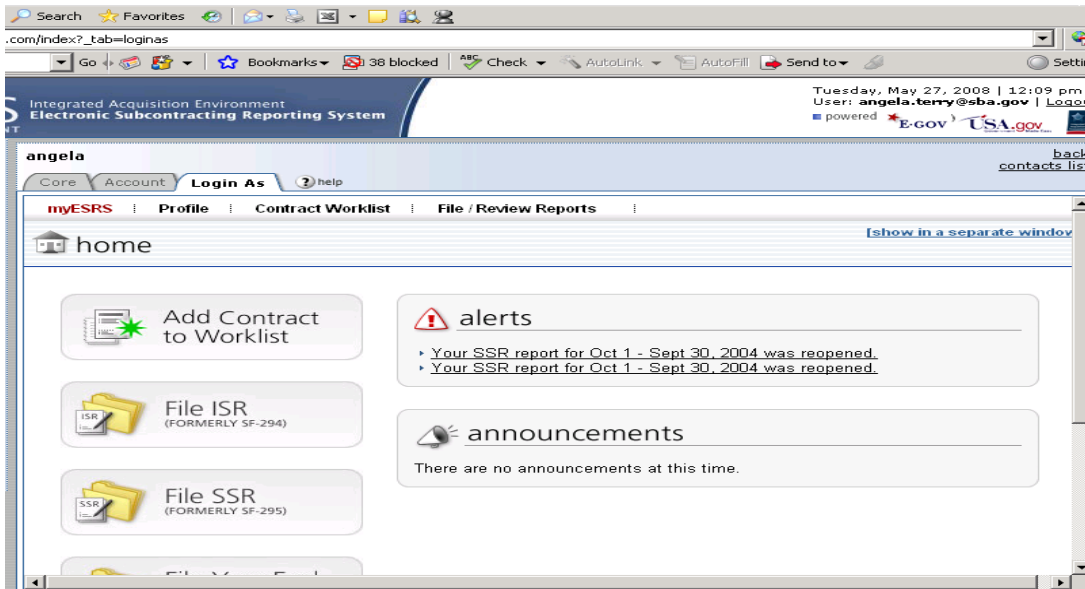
Search Favorites

.com/index?_tab=loginas

Go Bookmarks 38 blocked Check AutoLink AutoFill Send to Setti

S NT Integrated Acquisition Environment Electronic Subcontracting Reporting System

Tuesday, May 27, 2008 | 12:09 pm
User: angela.terry@sba.gov | Logo
powered E-GOV USA.gov

angela

back
contacts lis

Core Account Login As help

myESRS Profile Contract Worklist File / Review Reports

home

[show in a separate windo

Add Contract to Worklist

File ISR (FORMERLY SF-294)

ISR

File SSR (FORMERLY SF-295)

SSR

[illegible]

alerts

Your SSR report for Oct 1 - Sept 30, 2004 was reopened.
Your SSR report for Oct 1 - Sept 30, 2004 was reopened.

announcements

There are no announcements at this time.